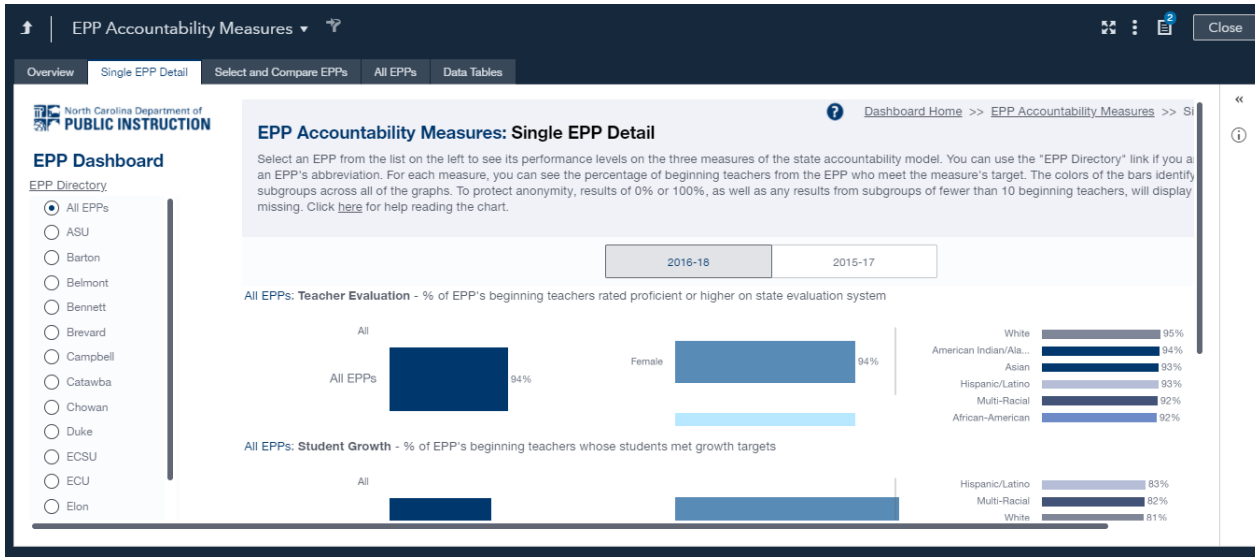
EPP Accountability Measures ▾

Close

Overview | Single EPP Detail | Select and Compare EPPs | All EPPs | Data Tables

North Carolina Department of PUBLIC INSTRUCTION

EPP Dashboard

EPP Directory

All EPPs
ASU
Barton
Belmont
Bennett
Brevard
Campbell
Catawba
Chowan
Duke
ECSU
ECU
Elon

Dashboard Home >> EPP Accountability Measures >> Si

EPP Accountability Measures: Single EPP Detail

Select an EPP from the list on the left to see its performance levels on the three measures of the state accountability model. You can use the "EPP Directory" link if you a an EPP's abbreviation. For each measure, you can see the percentage of beginning teachers from the EPP who meet the measure's target. The colors of the bars identify subgroups across all of the graphs. To protect anonymity, results of 0% or 100%, as well as any results from subgroups of fewer than 10 beginning teachers, will display missing. Click here for help reading the chart.

2016-18 | 2015-17

All EPPs: Teacher Evaluation - % of EPP's beginning teachers rated proficient or higher on state evaluation system

All

All EPPs 94%

Female 94%

White 95%
American Indian/Ala... 94%
Asian 93%
Hispanic/Latino 93%
Multi-Racial 92%
African-American 92%

All EPPs: Student Growth - % of EPP's beginning teachers whose students met growth targets

All

Hispanic/Latino 83%
Multi-Racial 82%
White 81%